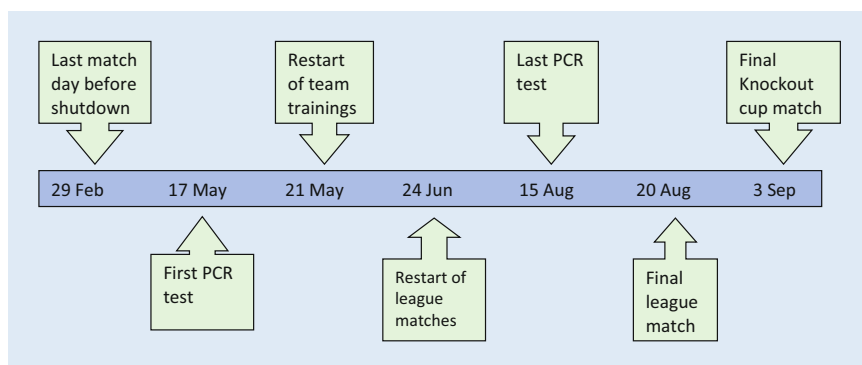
Last match day before shutdown

Restart of team trainings

Last PCR test

Final Knockout cup match

29 Feb 17 May 21 May 24 Jun 15 Aug 20 Aug 3 Sep

First PCR test

Restart of league matches

Final league match